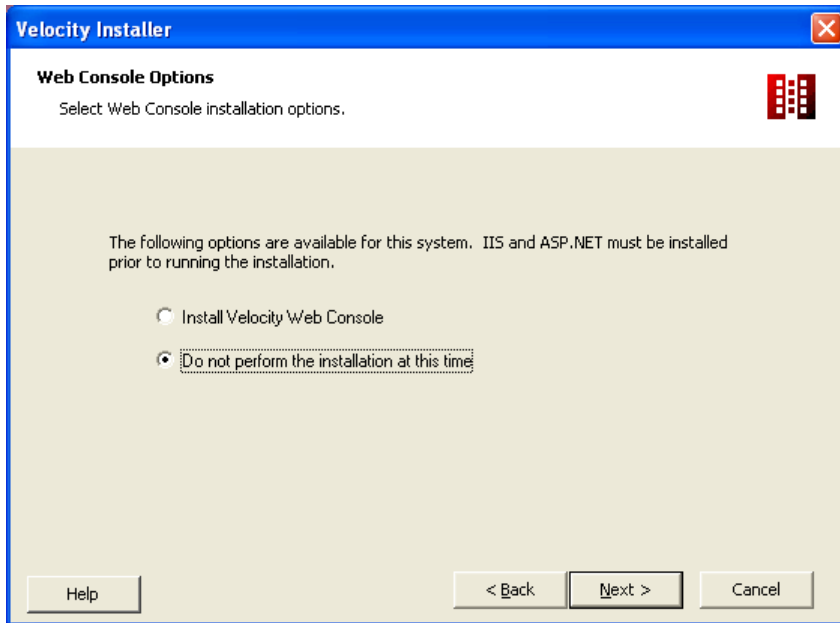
Velocity Installer

Web Console Options
Select Web Console installation options.

The following options are available for this system. IIS and ASP.NET must be installed prior to running the installation.

Install Velocity Web Console

Do not perform the installation at this time

Help

< Back

Next >

Cancel